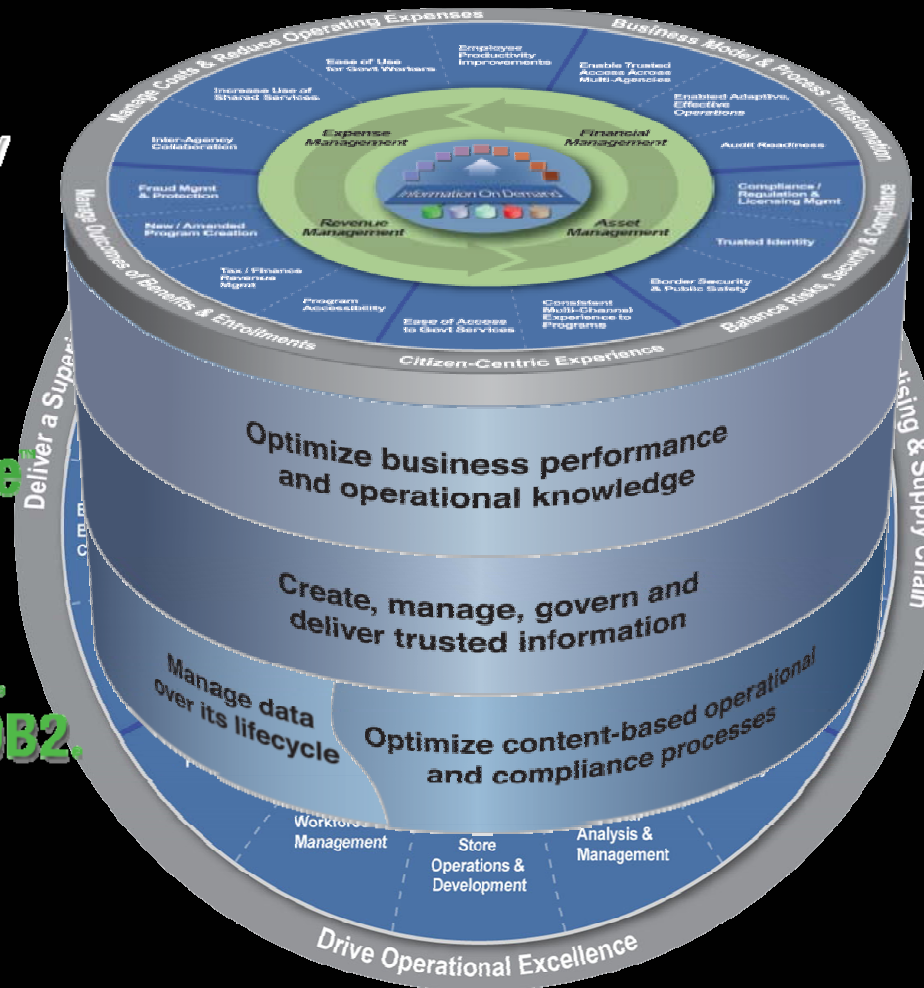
Manage Costs & Reduce Operating Expenses
Business Model & Process Transformation
Ease of Use for Govt Workers
Employee Productivity Improvements
Enable Trusted Access Across Multi-Agencies
Increase Use of Shared Services
Enabled Adaptive, Effective Operations
Inter-Agency Collaboration
Audit Readiness
Expense Management
Financial Management
Fraud Mgmt & Protection
Compliance / Regulation & Licensing Mgmt
Information On Demand
New / Amended Program Creation
Revenue Management
Asset Management
Trusted Identity
Manage Outcomes of Benefits & Enrollments
Balance Risks, Security & Compliance
Tax / Finance Revenue Mgmt
Border Security & Public Safety
Program Accessibility
Ease of Access to Govt Services
Consistent Multi-Channel Experience to Programs
Citizen-Centric Experience
Deliver a Supe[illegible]
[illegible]ising & Supply Chain
Optimize business performance and operational knowledge
Create, manage, govern and deliver trusted information
Manage data over its lifecycle
Optimize content-based operational and compliance processes
Workforce Management
Store Operations & Development
Analysis & Management
Drive Operational Excellence